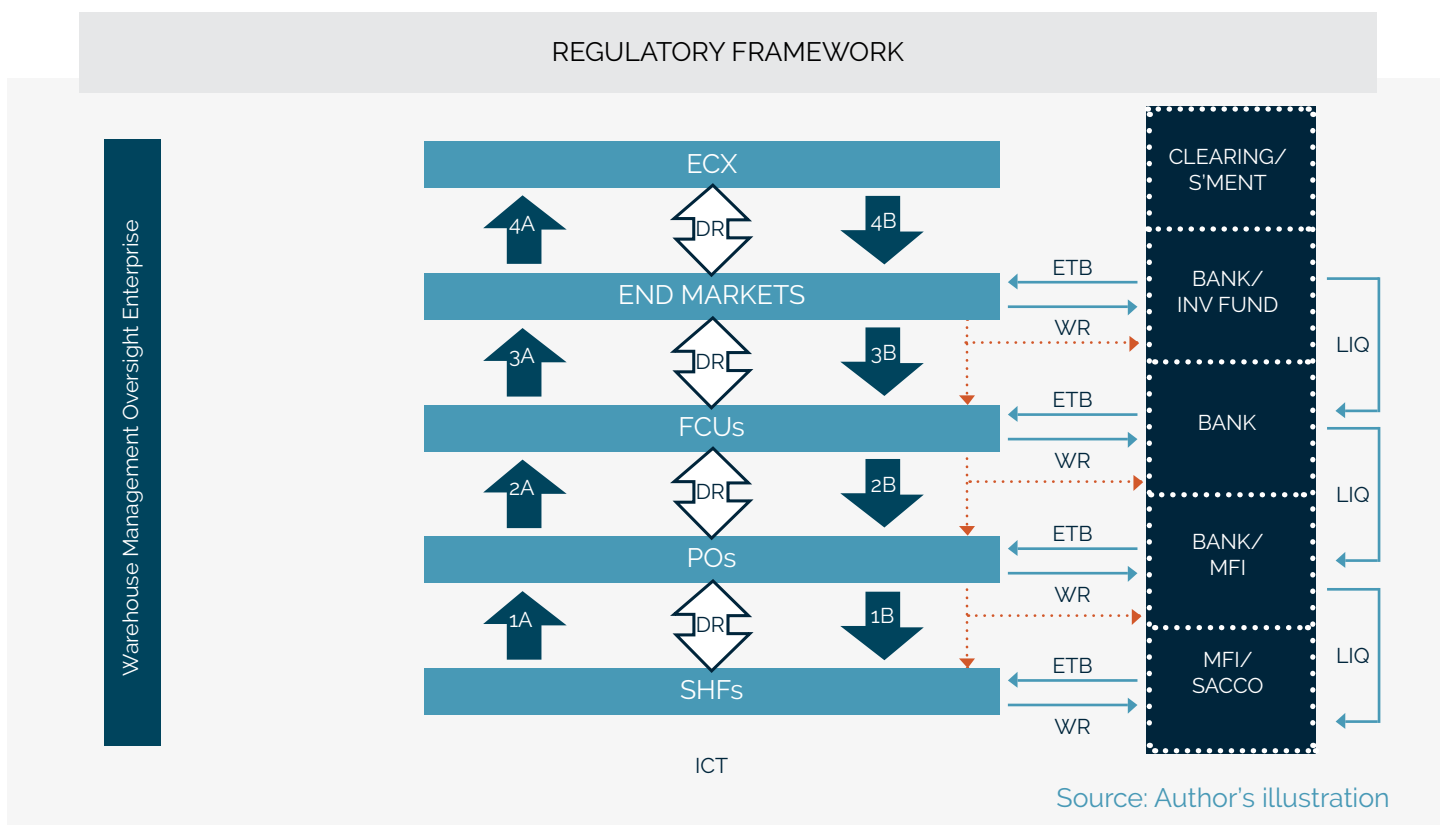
REGULATORY FRAMEWORK

Warehouse Management Oversight Enterprise

ECX

4A

DR

4B

END MARKETS

3A

DR

3B

FCUs

2A

DR

2B

POs

1A

DR

1B

SHFs

ICT

ETB

WR

ETB

WR

ETB

WR

ETB

WR

CLEARING/ S'MENT

BANK/ INV FUND

BANK

BANK/ MFI

MFI/ SACCO

LIQ

LIQ

LIQ

Source: Author's illustration